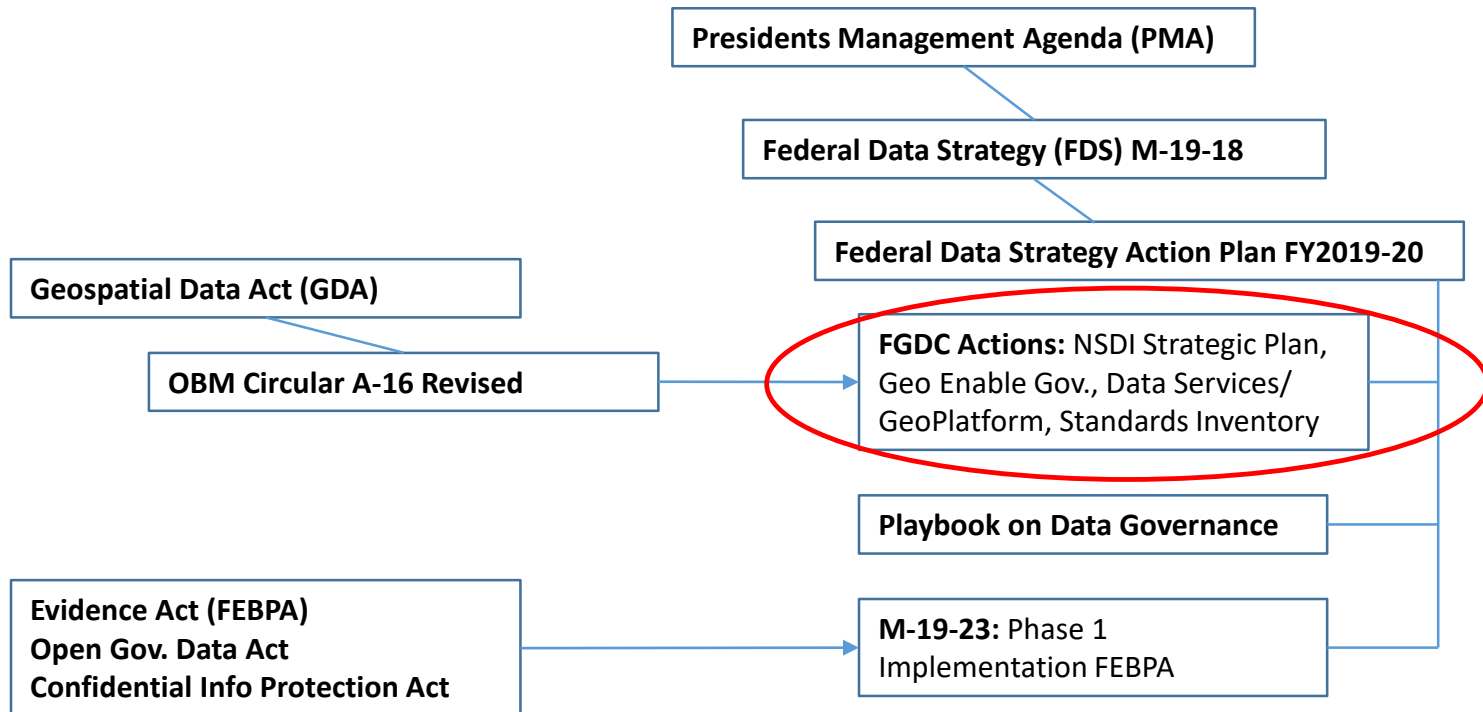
Presidents Management Agenda (PMA)

Federal Data Strategy (FDS) M-19-18

Federal Data Strategy Action Plan FY2019-20

Geospatial Data Act (GDA)

OBM Circular A-16 Revised

FGDC Actions: NSDI Strategic Plan, Geo Enable Gov., Data Services/ GeoPlatform, Standards Inventory

Playbook on Data Governance

Evidence Act (FEBPA)
Open Gov. Data Act
Confidential Info Protection Act

M-19-23: Phase 1 Implementation FEBPA